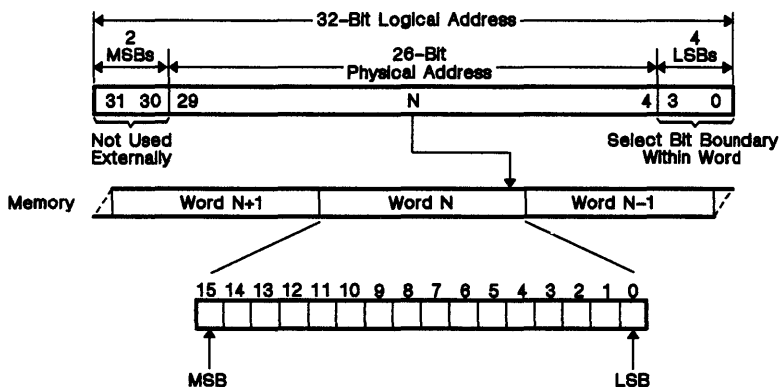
32-Bit Logical Address

2 MSBs

26-Bit Physical Address

4 LSBs

31 30 29 N 4 3 0

Not Used Externally

Select Bit Boundary Within Word

Memory

Word N+1

Word N

Word N-1

15 14 13 12 11 10 9 8 7 6 5 4 3 2 1 0

MSB

LSB